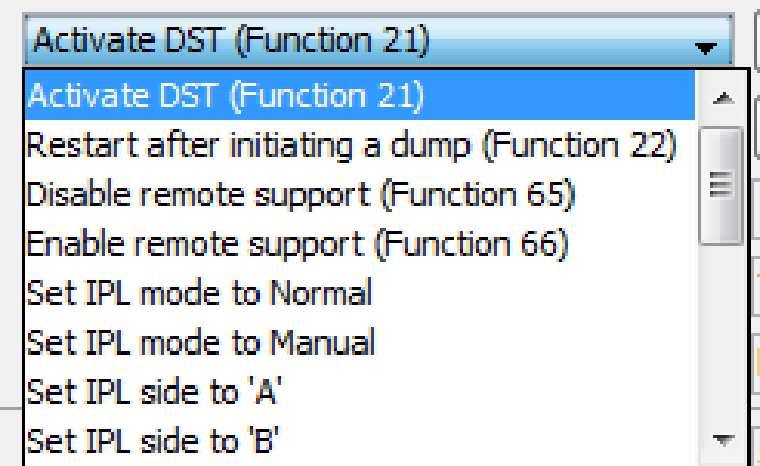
Activate DST (Function 21)

Activate DST (Function 21)
Restart after initiating a dump (Function 22)
Disable remote support (Function 65)
Enable remote support (Function 66)
Set IPL mode to Normal
Set IPL mode to Manual
Set IPL side to 'A'
Set IPL side to 'B'